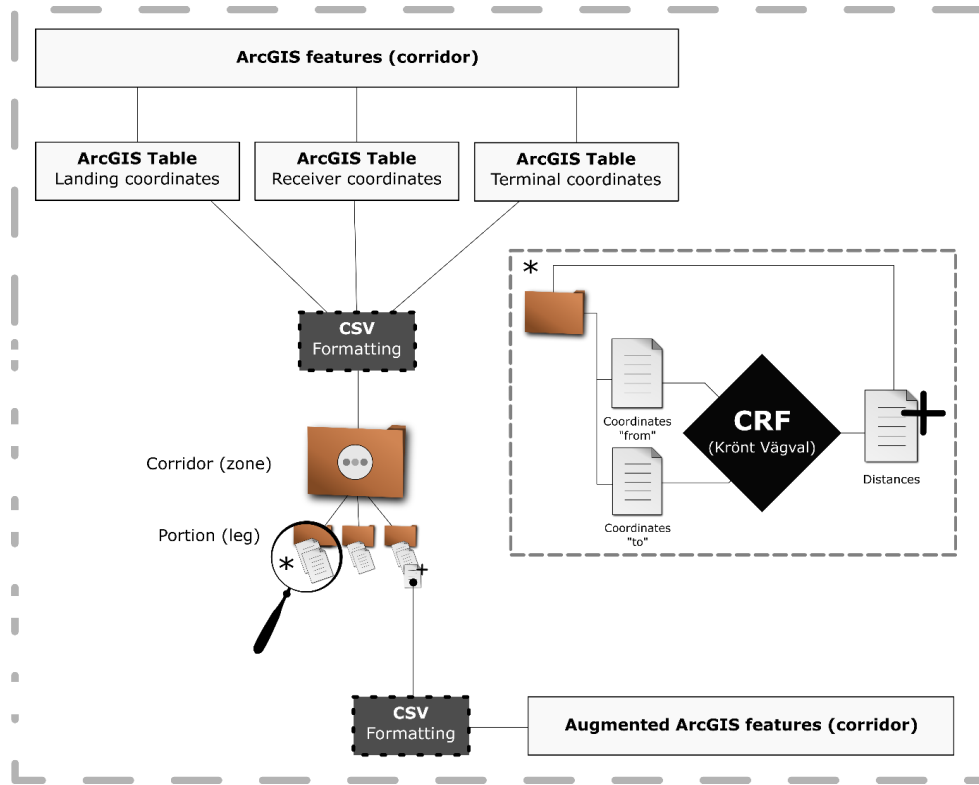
ArcGIS features (corridor)

ArcGIS Table
Landing coordinates

ArcGIS Table
Receiver coordinates

ArcGIS Table
Terminal coordinates

CSV
Formatting

Corridor (zone)

Portion (leg)

*

*

Coordinates "from"

Coordinates "to"

CRF
(Krönt Vägval)

Distances

CSV
Formatting

Augmented ArcGIS features (corridor)